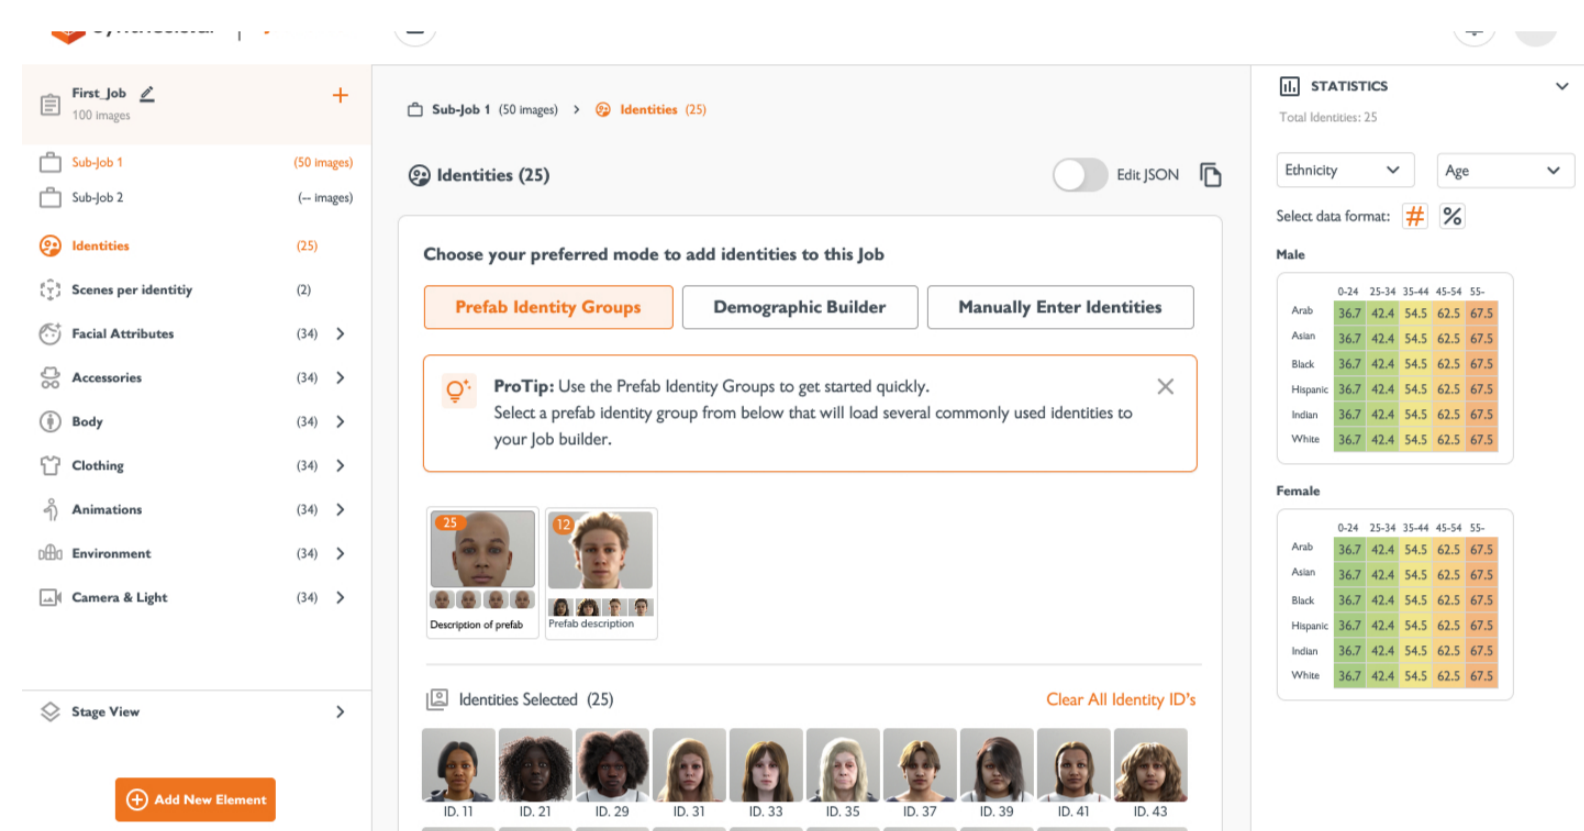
First_Job
100 images

Sub-Job 1 (50 images)
Sub-Job 2 (-- images)
Identities (25)
Scenes per identitiy (2)
Facial Attributes (34)
Accessories (34)
Body (34)
Clothing (34)
Animations (34)
Environment (34)
Camera & Light (34)

Stage View

Add New Element

Sub-Job 1 (50 images) > Identities (25)

Identities (25)

Edit JSON

Choose your preferred mode to add identities to this Job

Prefab Identity Groups
Demographic Builder
Manually Enter Identities

ProTip: Use the Prefab Identity Groups to get started quickly.
Select a prefab identity group from below that will load several commonly used identities to your Job builder.

25
Description of prefab

12
Prefab description

Identities Selected (25)
Clear All Identity ID's

ID. 11 ID. 21 ID. 29 ID. 31 ID. 33 ID. 35 ID. 37 ID. 39 ID. 41 ID. 43

STATISTICS
Total Identities: 25

Ethnicity
Age

Select data format: # %

Male

| | 0-24 | 25-34 | 35-44 | 45-54 | 55- |
|---|---|---|---|---|---|
| Arab | 36.7 | 42.4 | 54.5 | 62.5 | 67.5 |
| Asian | 36.7 | 42.4 | 54.5 | 62.5 | 67.5 |
| Black | 36.7 | 42.4 | 54.5 | 62.5 | 67.5 |
| Hispanic | 36.7 | 42.4 | 54.5 | 62.5 | 67.5 |
| Indian | 36.7 | 42.4 | 54.5 | 62.5 | 67.5 |
| White | 36.7 | 42.4 | 54.5 | 62.5 | 67.5 |

Female

| | 0-24 | 25-34 | 35-44 | 45-54 | 55- |
|---|---|---|---|---|---|
| Arab | 36.7 | 42.4 | 54.5 | 62.5 | 67.5 |
| Asian | 36.7 | 42.4 | 54.5 | 62.5 | 67.5 |
| Black | 36.7 | 42.4 | 54.5 | 62.5 | 67.5 |
| Hispanic | 36.7 | 42.4 | 54.5 | 62.5 | 67.5 |
| Indian | 36.7 | 42.4 | 54.5 | 62.5 | 67.5 |
| White | 36.7 | 42.4 | 54.5 | 62.5 | 67.5 |